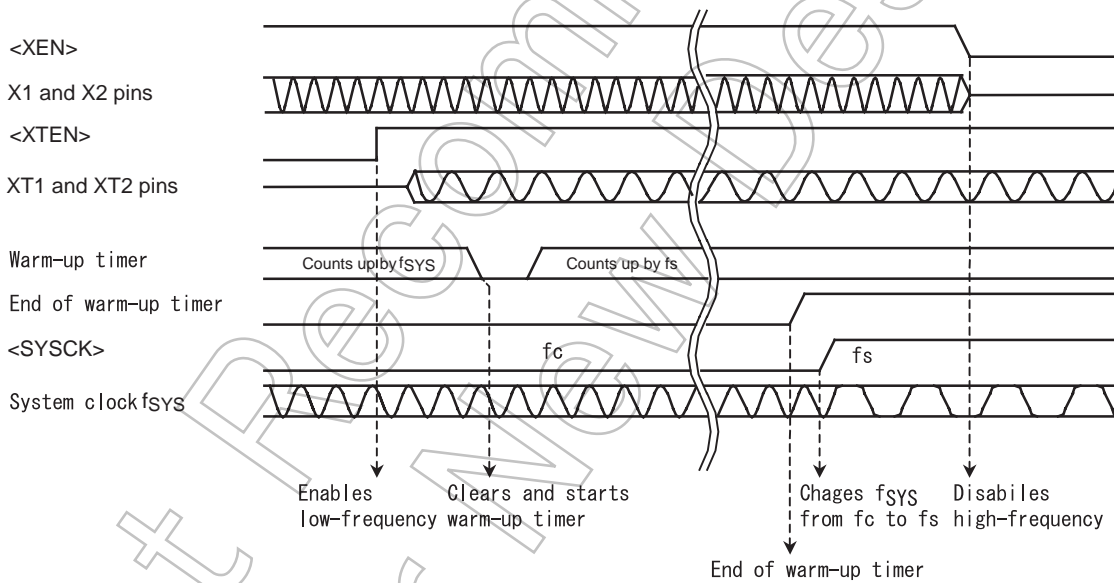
<XEN>
X1 and X2 pins
<XTEN>
XT1 and XT2 pins
Warm-up timer
Counts up by $f_{SYS}$
Counts up by fs
End of warm-up timer
<SYSCK>
fc
fs
System clock $f_{SYS}$

Enables low-frequency
Clears and starts warm-up timer
Chages $f_{SYS}$ from fc to fs
Disabiles high-frequency
End of warm-up timer